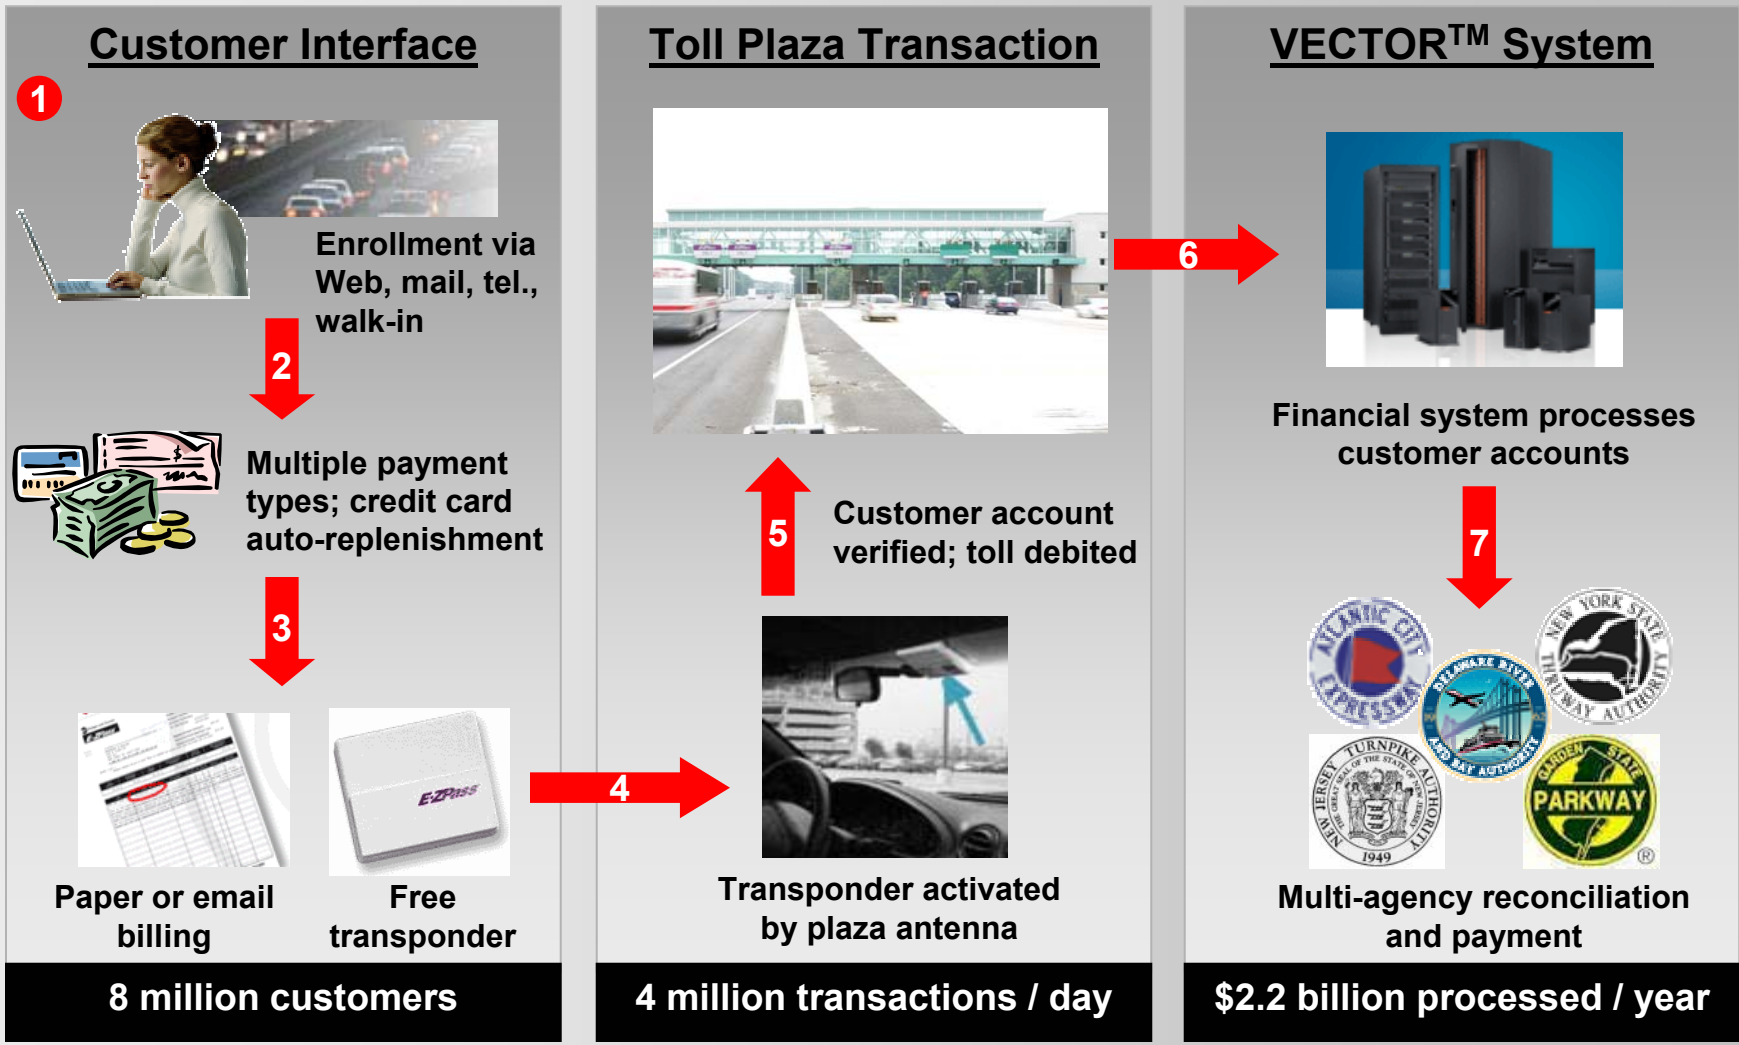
Customer Interface

1

Enrollment via Web, mail, tel., walk-in

2

Multiple payment types; credit card auto-replenishment

3

E-ZPass

Paper or email billing

Free transponder

8 million customers

Toll Plaza Transaction

4

5

Customer account verified; toll debited

Transponder activated by plaza antenna

4 million transactions / day

VECTOR$^{TM}$ System

6

Financial system processes customer accounts

7

ATLANTIC CITY EXPRESSWAY

NEW YORK STATE THRUWAY AUTHORITY

DELAWARE RIVER AND BAY AUTHORITY

NEW JERSEY TURNPIKE AUTHORITY THE GREAT SEAL OF THE STATE OF NEW JERSEY 1949

GARDEN STATE PARKWAY ®

Multi-agency reconciliation and payment

$2.2 billion processed / year